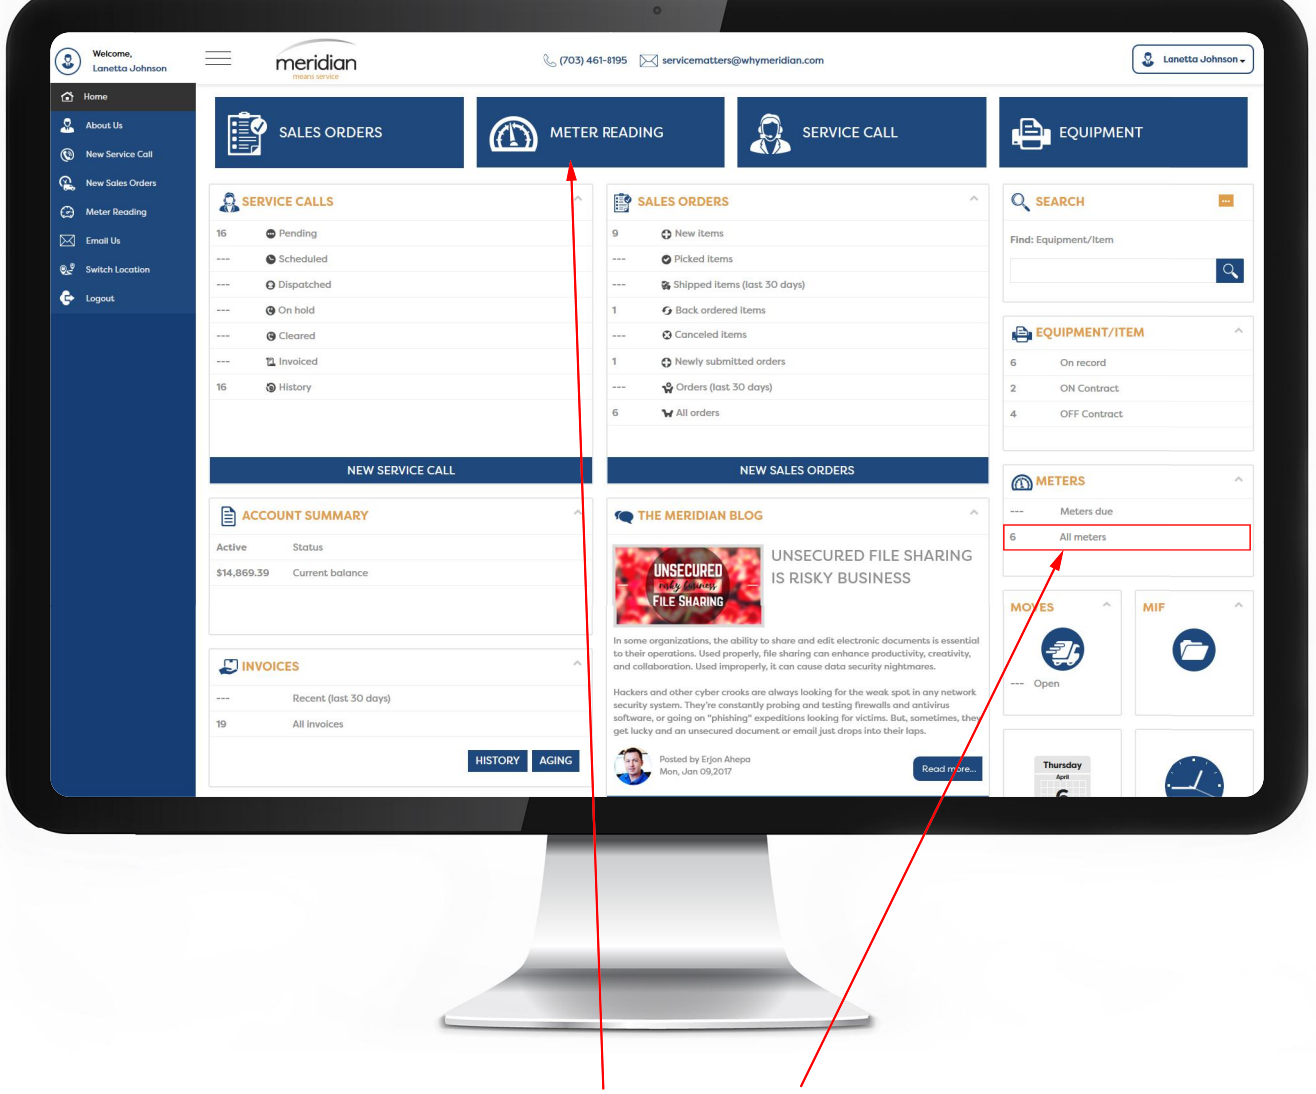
Welcome,
Lanetta Johnson

meridian
means service

(703) 461-8195 servicematters@whymeridian.com

Lanetta Johnson

Home
About Us
New Service Call
New Sales Orders
Meter Reading
Email Us
Switch Location
Logout

SALES ORDERS
METER READING
SERVICE CALL
EQUIPMENT

SERVICE CALLS

| | |
|---|---|
| 16 | Pending |
| --- | Scheduled |
| --- | Dispatched |
| --- | On hold |
| --- | Cleared |
| --- | Invoiced |
| 16 | History |

NEW SERVICE CALL

SALES ORDERS

| | |
|---|---|
| 9 | New items |
| --- | Picked items |
| --- | Shipped items (last 30 days) |
| 1 | Back ordered items |
| --- | Canceled items |
| 1 | Newly submitted orders |
| --- | Orders (last 30 days) |
| 6 | All orders |

NEW SALES ORDERS

SEARCH
Find: Equipment/Item

EQUIPMENT/ITEM

| | |
|---|---|
| 6 | On record |
| 2 | ON Contract |
| 4 | OFF Contract |

METERS

| | |
|---|---|
| --- | Meters due |
| 6 | All meters |

ACCOUNT SUMMARY

| | |
|---|---|
| Active | Status |
| \$14,869.39 | Current balance |

INVOICES

| | |
|---|---|
| --- | Recent (last 30 days) |
| 19 | All invoices |

HISTORY AGING

THE MERIDIAN BLOG

UNSECURED risky business FILE SHARING

UNSECURED FILE SHARING IS RISKY BUSINESS

In some organizations, the ability to share and edit electronic documents is essential to their operations. Used properly, file sharing can enhance productivity, creativity, and collaboration. Used improperly, it can cause data security nightmares.

Hackers and other cyber crooks are always looking for the weak spot in any network security system. They're constantly probing and testing firewalls and antivirus software, or going on "phishing" expeditions looking for victims. But, sometimes, they get lucky and an unsecured document or email just drops into their laps.

Posted by Erjon Ahepa
Mon, Jan 09,2017

Read more...

MOVES
--- Open

MIF

Thursday
April
6